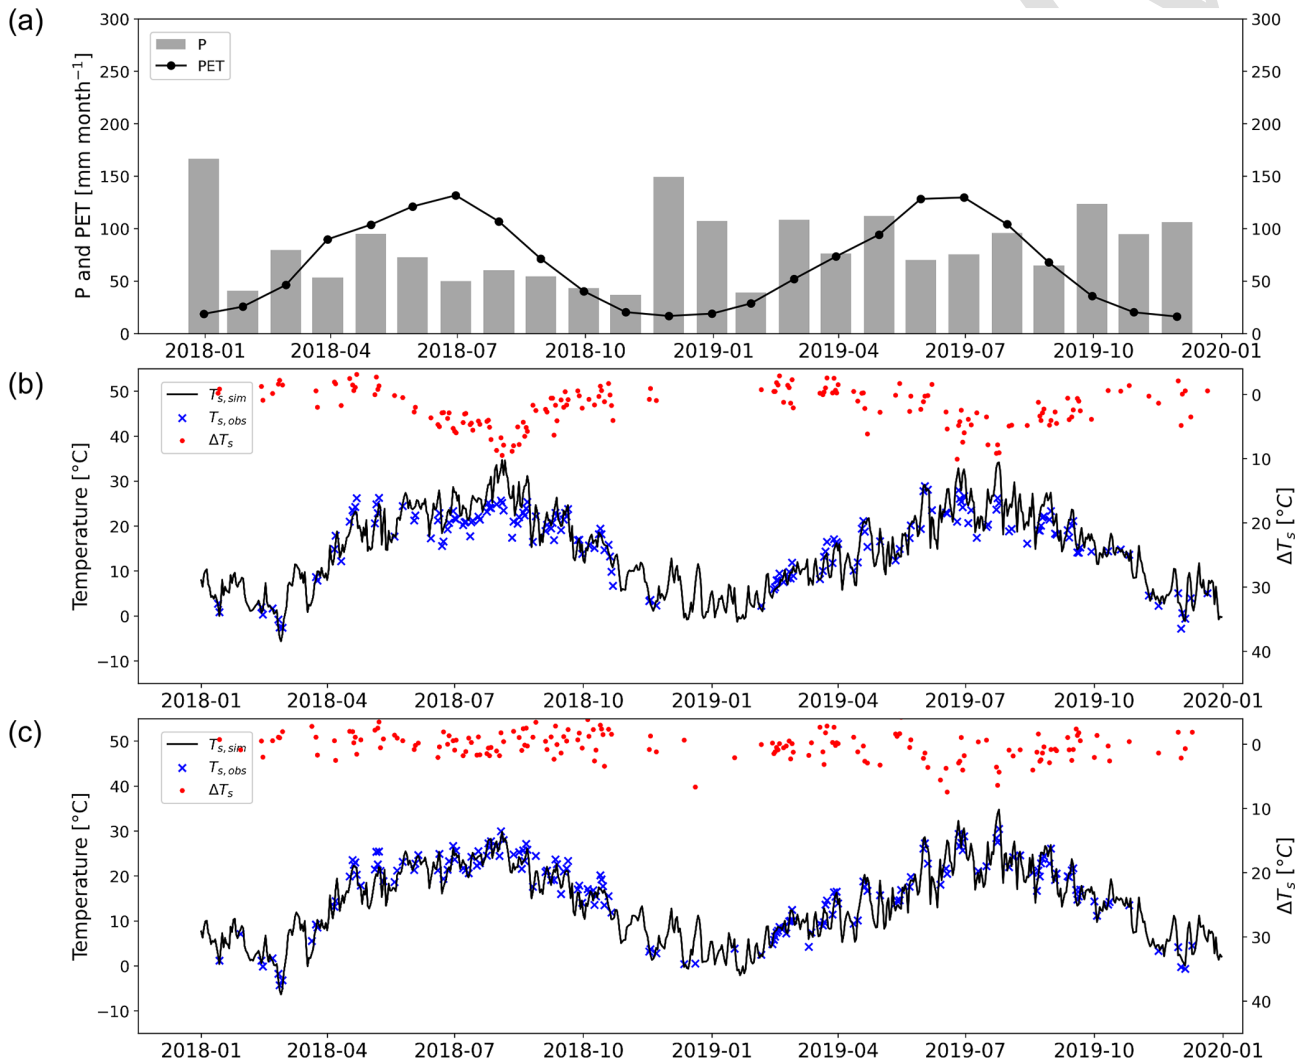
(a)

P and PET [mm month$^{-1}$]

P
PET

300
250
200
150
100
50
0

300
250
200
150
100
50
0

2018-01 2018-04 2018-07 2018-10 2019-01 2019-04 2019-07 2019-10 2020-01

(b)

Temperature [°C]

$T_{s,sim}$
$T_{s,obs}$
$\Delta T_s$

50
40
30
20
10
0
−10

0
10
20
30
40

$\Delta T_s$ [°C]

2018-01 2018-04 2018-07 2018-10 2019-01 2019-04 2019-07 2019-10 2020-01

(c)

Temperature [°C]

$T_{s,sim}$
$T_{s,obs}$
$\Delta T_s$

50
40
30
20
10
0
−10

0
10
20
30
40

$\Delta T_s$ [°C]

2018-01 2018-04 2018-07 2018-10 2019-01 2019-04 2019-07 2019-10 2020-01